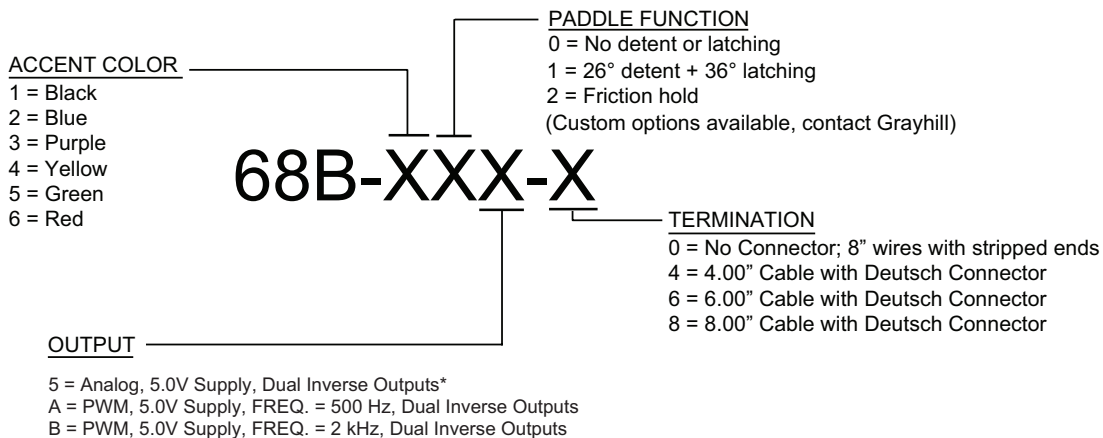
PADDLE FUNCTION
0 = No detent or latching
1 = 26° detent + 36° latching
2 = Friction hold
(Custom options available, contact Grayhill)

ACCENT COLOR
1 = Black
2 = Blue
3 = Purple
4 = Yellow
5 = Green
6 = Red

68B-XXX-X

TERMINATION
0 = No Connector; 8” wires with stripped ends
4 = 4.00” Cable with Deutsch Connector
6 = 6.00” Cable with Deutsch Connector
8 = 8.00” Cable with Deutsch Connector

OUTPUT

5 = Analog, 5.0V Supply, Dual Inverse Outputs*
A = PWM, 5.0V Supply, FREQ. = 500 Hz, Dual Inverse Outputs
B = PWM, 5.0V Supply, FREQ. = 2 kHz, Dual Inverse Outputs